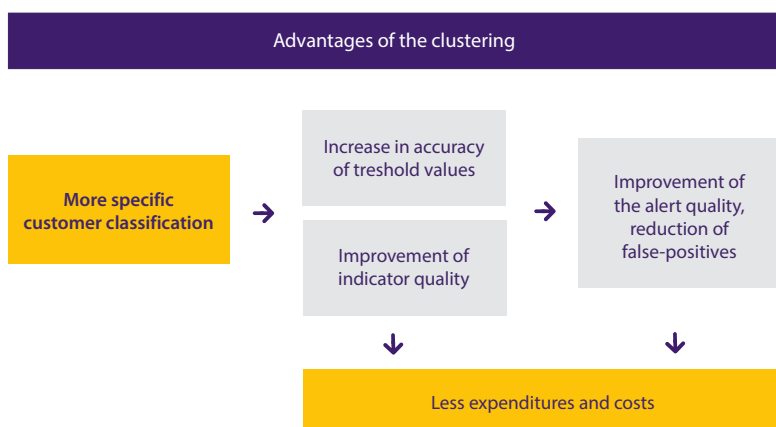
Advantages of the clustering

More specific customer classification

Increase in accuracy of treshold values

Improvement of indicator quality

Improvement of the alert quality, reduction of false-positives

Less expenditures and costs